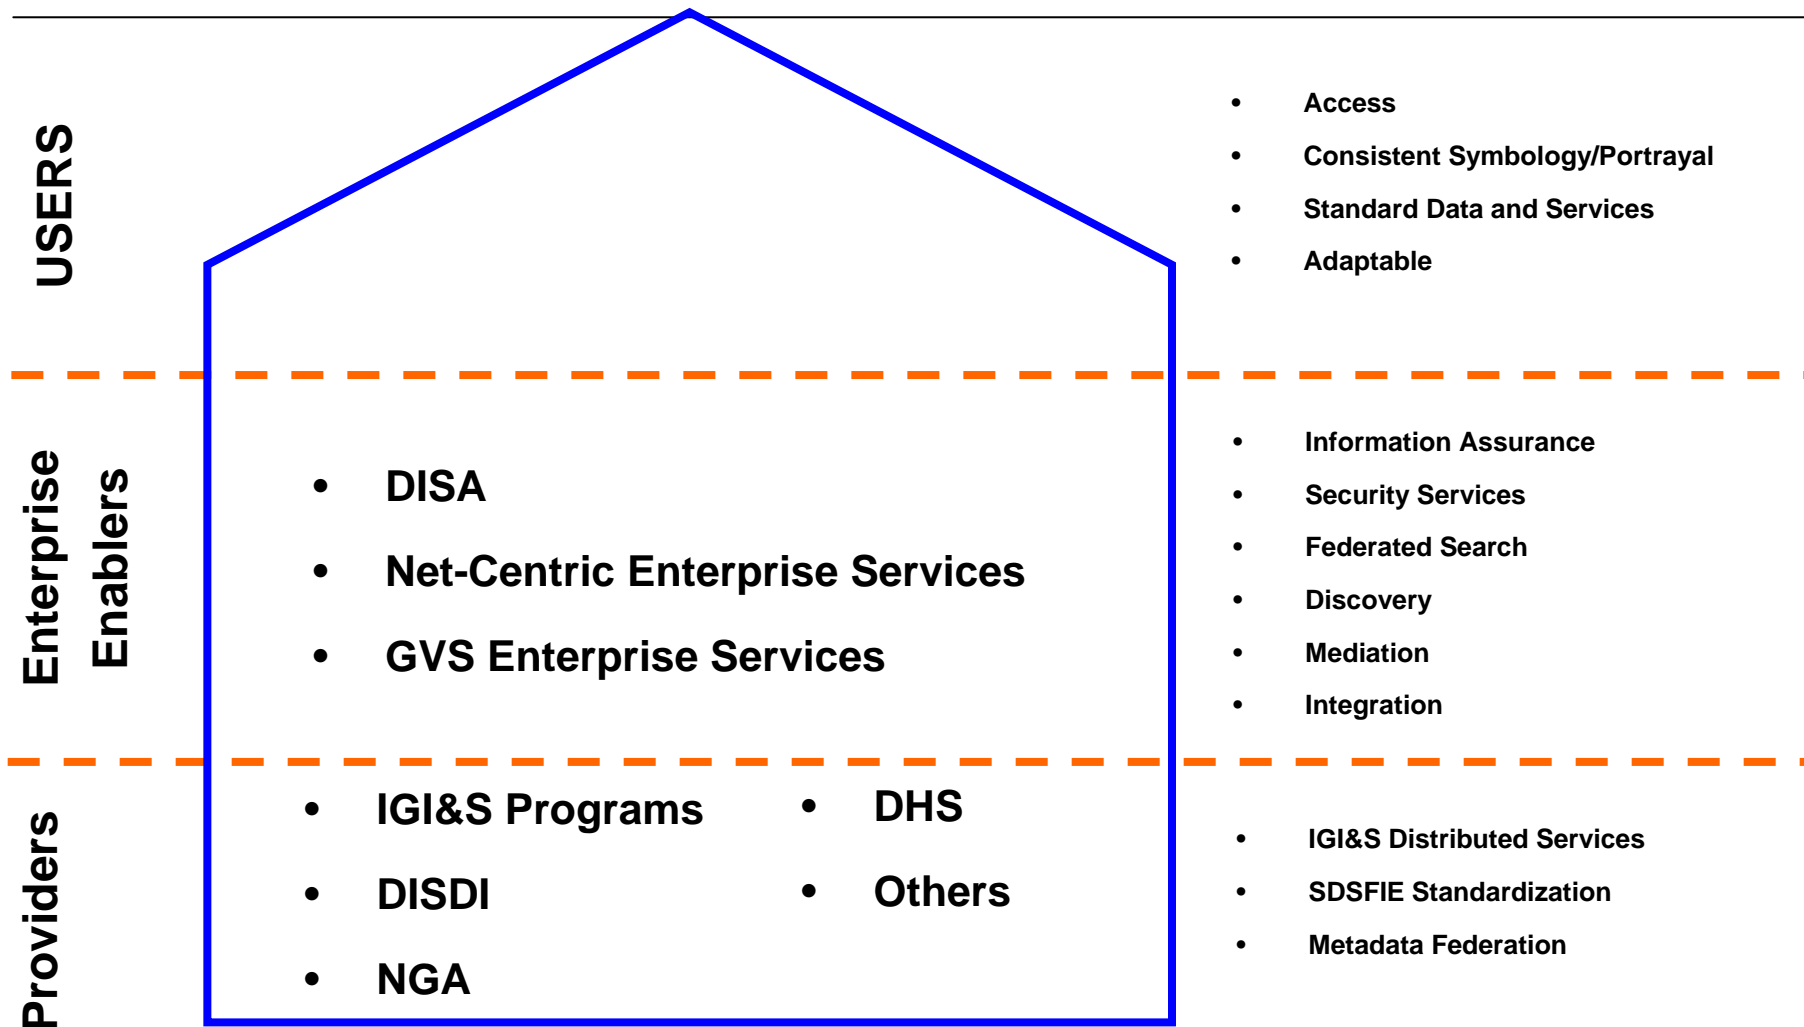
USERS

- Access
- Consistent Symbology/Portrayal
- Standard Data and Services
- Adaptable

Enterprise Enablers

- DISA
- Net-Centric Enterprise Services
- GVS Enterprise Services

- Information Assurance
- Security Services
- Federated Search
- Discovery
- Mediation
- Integration

Providers

- IGI&S Programs
- DISDI
- NGA
- DHS
- Others

- IGI&S Distributed Services
- SDSFIE Standardization
- Metadata Federation